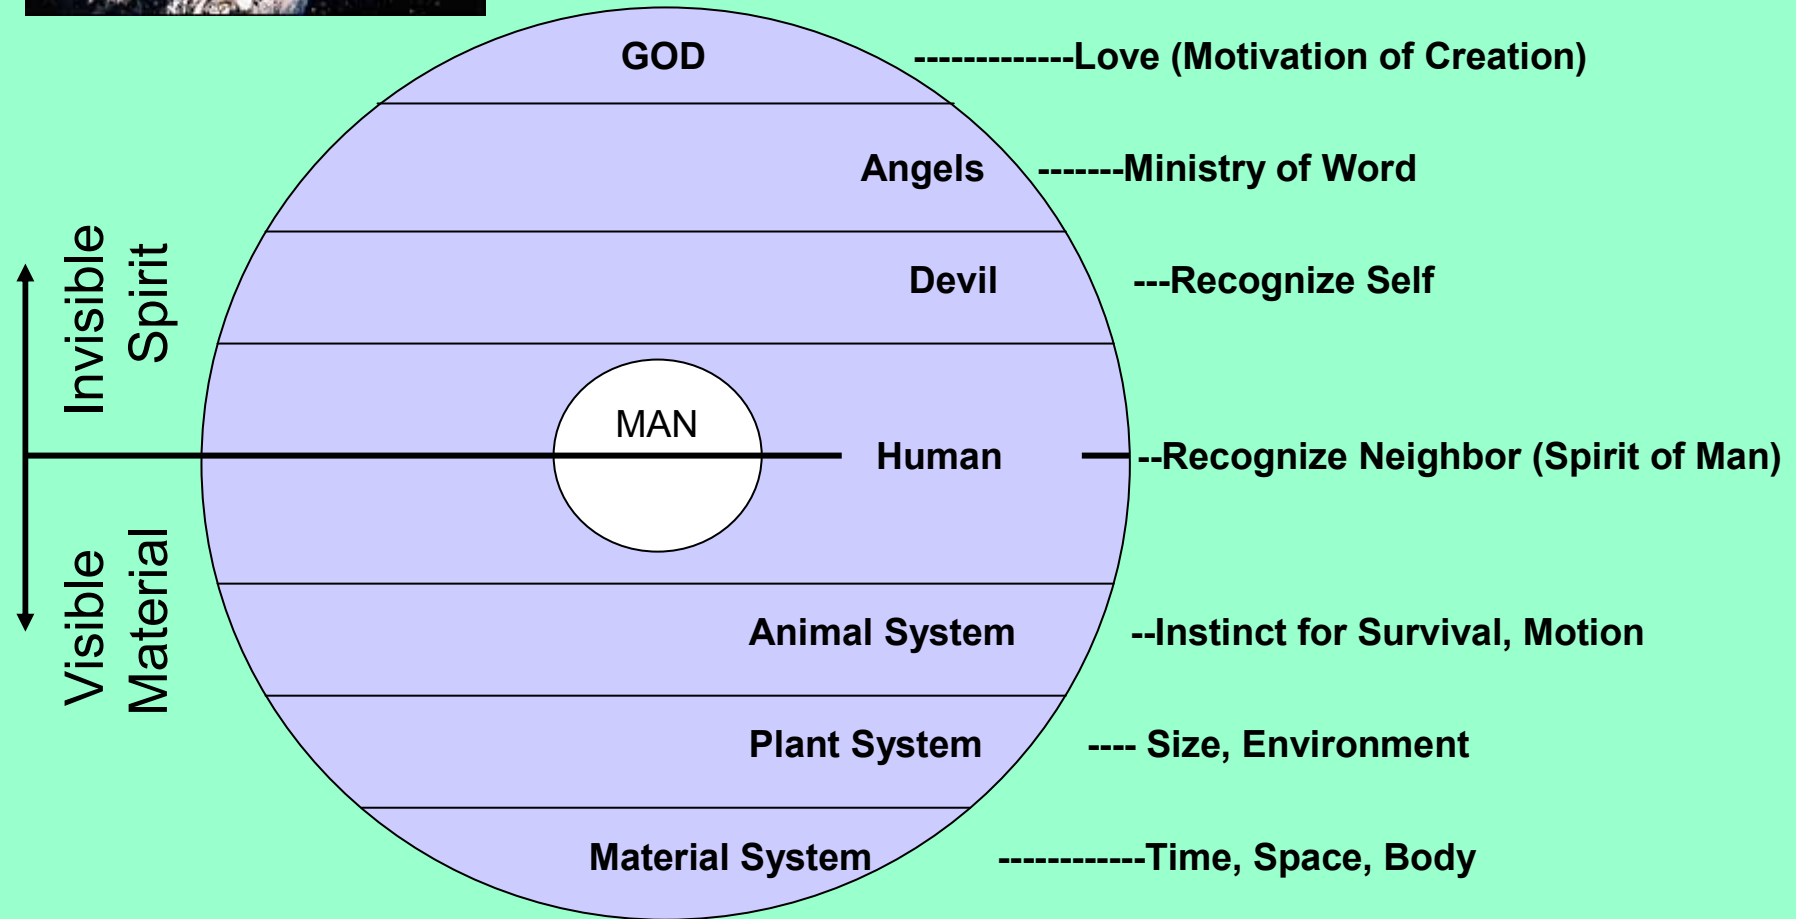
Invisible Spirit

Visible Material

GOD -------------Love (Motivation of Creation)

Angels -------Ministry of Word

Devil ---Recognize Self

MAN

Human --Recognize Neighbor (Spirit of Man)

Animal System --Instinct for Survival, Motion

Plant System ---- Size, Environment

Material System ------------Time, Space, Body